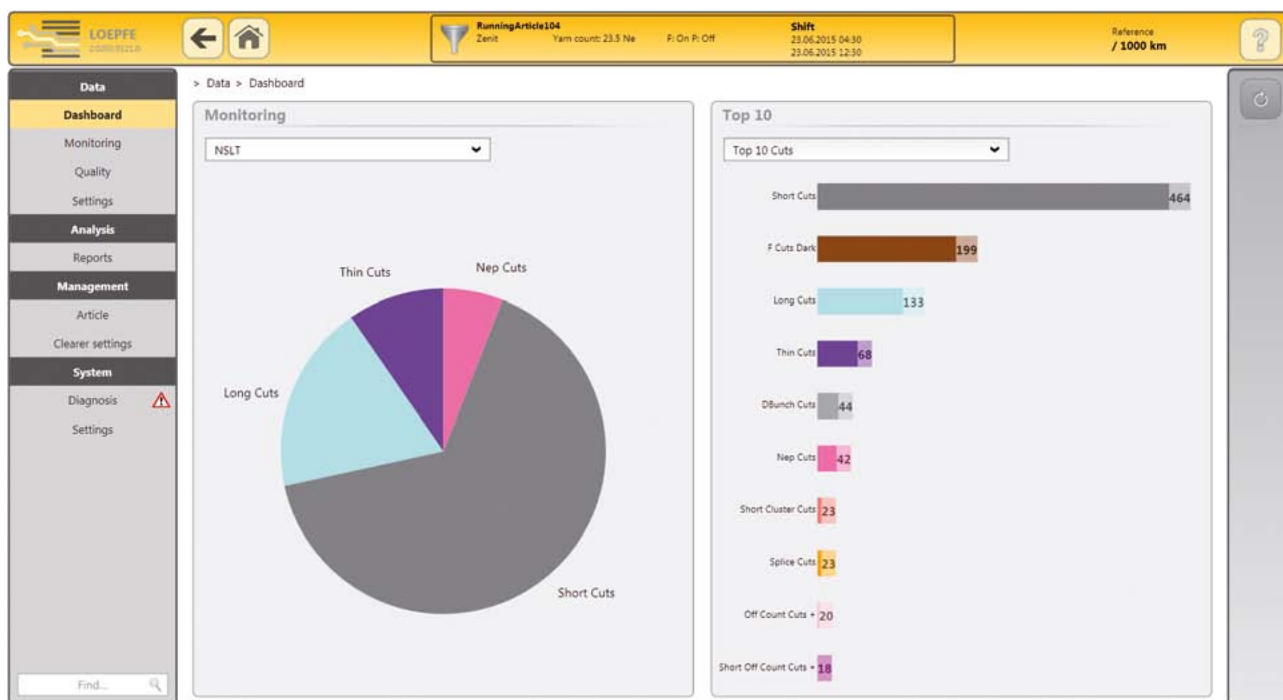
LOEPFE
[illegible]

RunningArticle104
Zenit Yarn count: 23.5 Ne F: On P: Off

Shift
23.06.2015 04:30
23.06.2015 12:30

Reference
/ 1000 km

Data
Dashboard
Monitoring
Quality
Settings
Analysis
Reports
Management
Article
Clearer settings
System
Diagnosis
Settings

Find...

> Data > Dashboard

Monitoring

NSLT

Thin Cuts
Nep Cuts
Long Cuts
Short Cuts

Top 10

Top 10 Cuts

Short Cuts 464
F Cuts Dark 199
Long Cuts 133
Thin Cuts 68
DBunch Cuts 44
Nep Cuts 42
Short Cluster Cuts 23
Splice Cuts 23
Off Count Cuts + 20
Short Off Count Cuts + 18